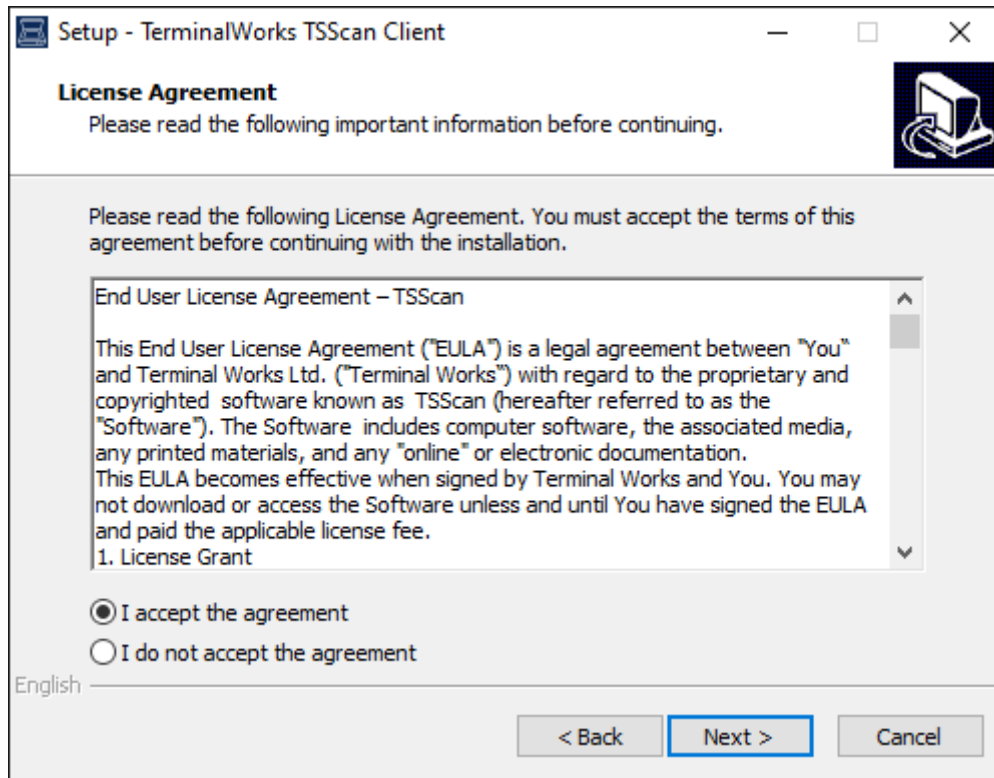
Setup - TerminalWorks TSScan Client

License Agreement
Please read the following important information before continuing.

Please read the following License Agreement. You must accept the terms of this agreement before continuing with the installation.

End User License Agreement – TSScan

This End User License Agreement ("EULA") is a legal agreement between "You" and Terminal Works Ltd. ("Terminal Works") with regard to the proprietary and copyrighted software known as TSScan (hereafter referred to as the "Software"). The Software includes computer software, the associated media, any printed materials, and any "online" or electronic documentation.
This EULA becomes effective when signed by Terminal Works and You. You may not download or access the Software unless and until You have signed the EULA and paid the applicable license fee.
1. License Grant

I accept the agreement
I do not accept the agreement

English

< Back
Next >
Cancel